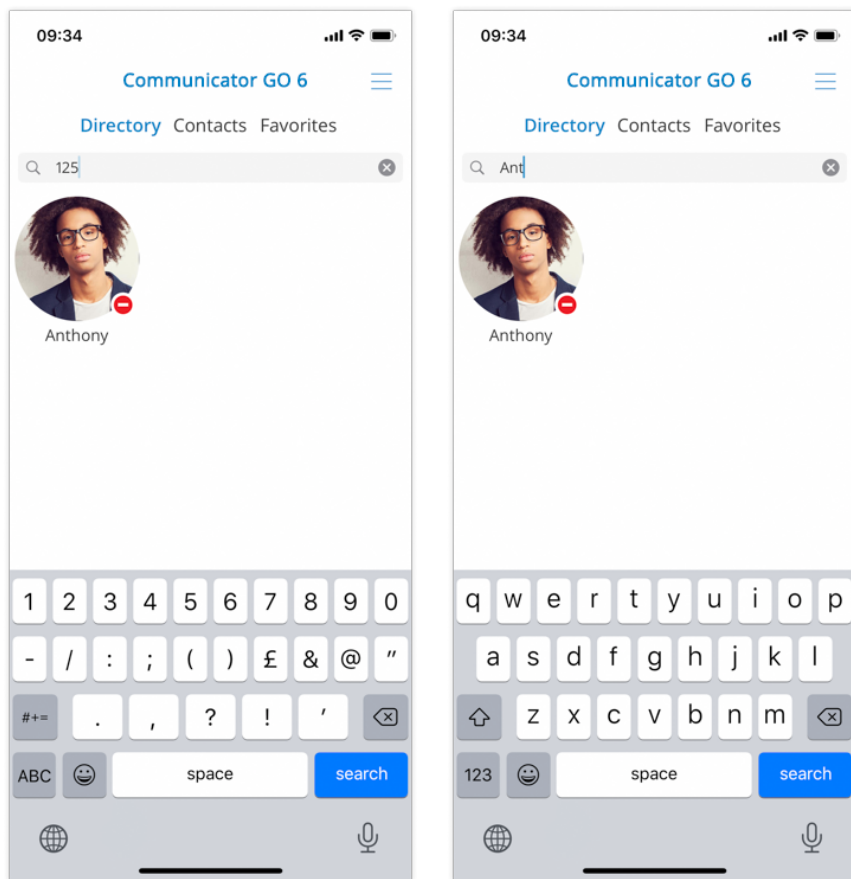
09:34

Communicator GO 6

Directory Contacts Favorites

125

Anthony

1 2 3 4 5 6 7 8 9 0
- / : ; ( ) £ & @ "
#+= . , ? ! '
ABC space search

09:34

Communicator GO 6

Directory Contacts Favorites

Ant

Anthony

q w e r t y u i o p
a s d f g h j k l
z x c v b n m
123 space search